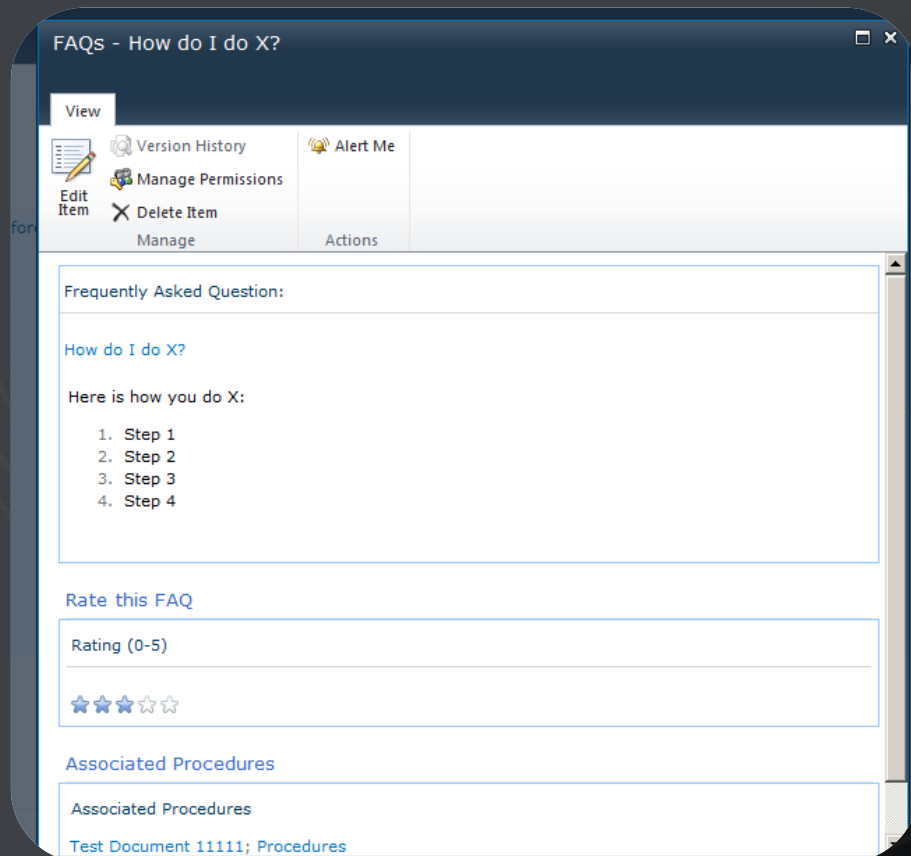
FAQs - How do I do X?

View

Edit Item

Version History

Manage Permissions

Delete Item

Manage

Alert Me

Actions

for

Frequently Asked Question:

How do I do X?

Here is how you do X:

1. Step 1
2. Step 2
3. Step 3
4. Step 4

Rate this FAQ

Rating (0-5)

Associated Procedures

Associated Procedures

Test Document 11111; Procedures